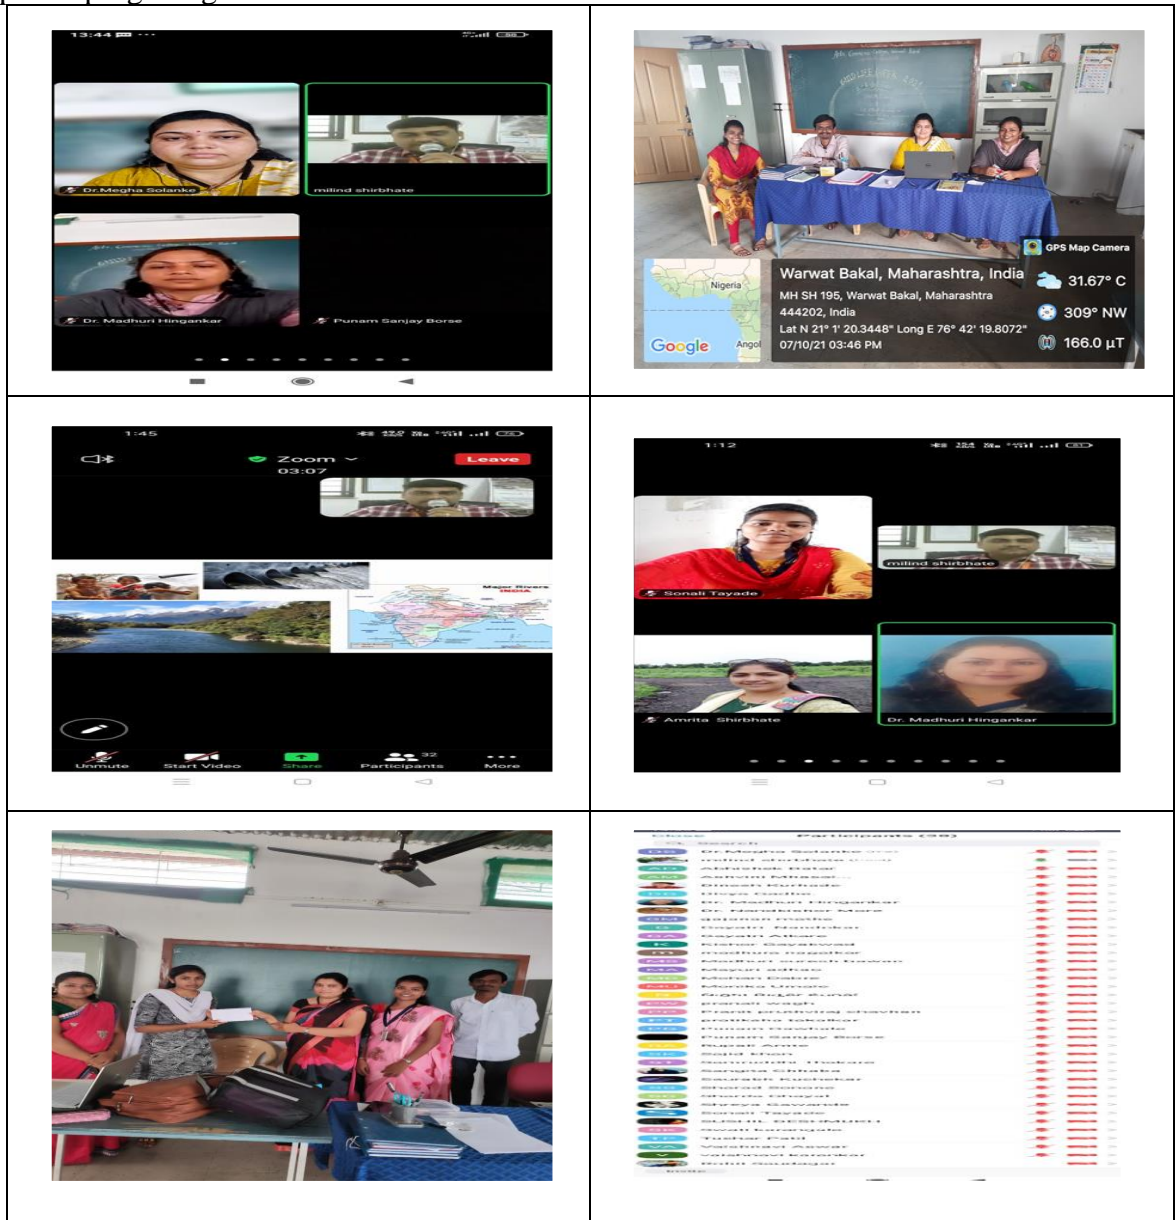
13:44

Dr.Megha Solanke

milind shirbhate

Dr. Madhuri Hingankar

Punam Sanjay Borse

GPS Map Camera

Nigeria

Google

Warwat Bakal, Maharashtra, India

MH SH 195, Warwat Bakal, Maharashtra 444202, India

Lat N 21° 1' 20.3448" Long E 76° 42' 19.8072"

07/10/21 03:46 PM

31.67° C

309° NW

166.0 µT

1:45

Zoom

03:07

Leave

Major Rivers INDIA

Unmute

Start Video

Share

Participants 32

More

1:12

milind shirbhate

Sonali Tayade

Amrita Shirbhate

Dr. Madhuri Hingankar

Participants (32)

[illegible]